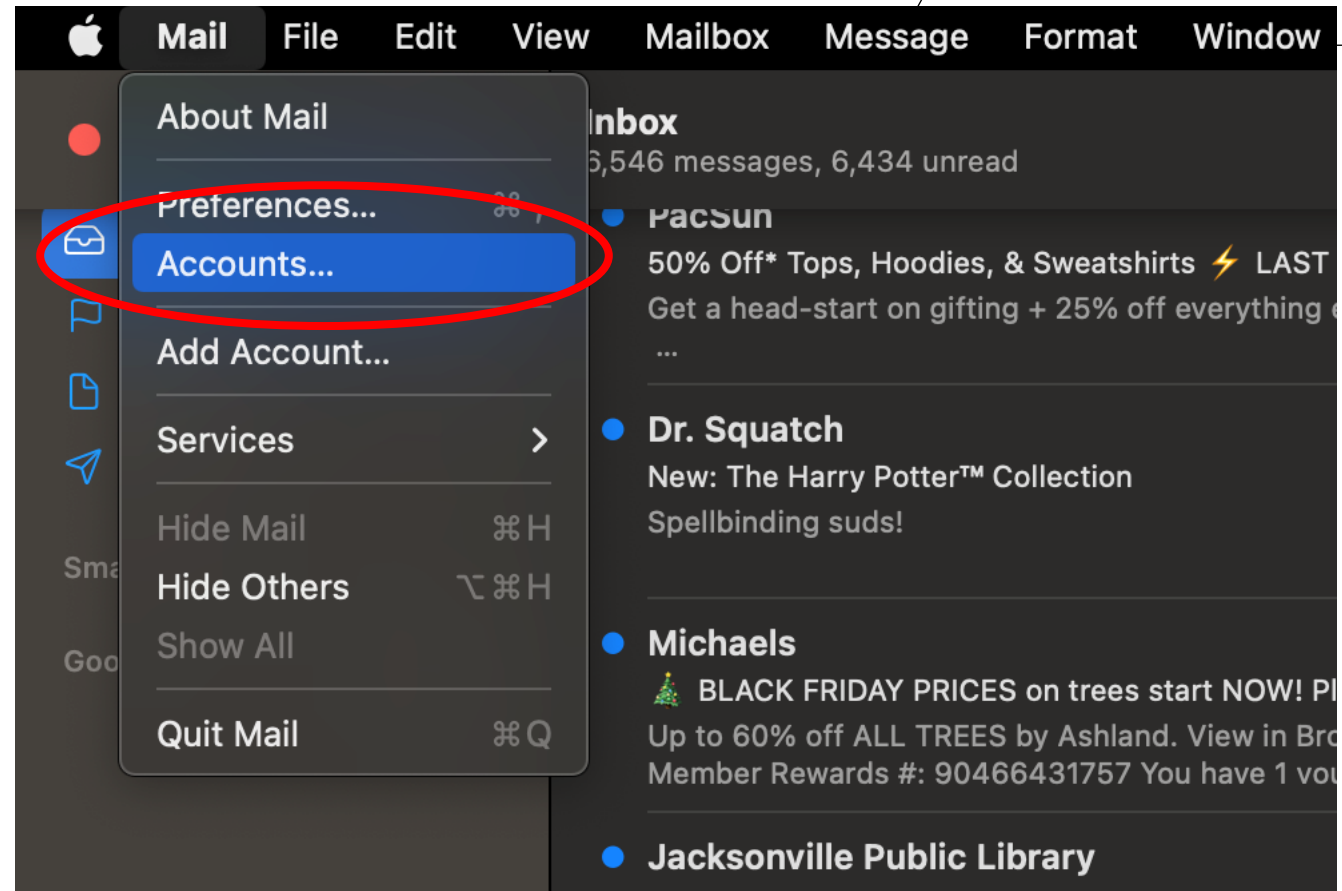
Mail File Edit View Mailbox Message Format Window

About Mail

Preferences... ⌘ ,

Accounts...

Add Account...

Services >

Hide Mail ⌘H

Hide Others ⌥⌘H

Show All

Quit Mail ⌘Q

Sma

Goo

Inbox
6,546 messages, 6,434 unread

PacSun
50% Off* Tops, Hoodies, & Sweatshirts ⚡ LAST
Get a head-start on gifting + 25% off everything e
...

Dr. Squatch
New: The Harry Potter™ Collection
Spellbinding suds!

Michaels
🎄 BLACK FRIDAY PRICES on trees start NOW! Pl
Up to 60% off ALL TREES by Ashland. View in Bro
Member Rewards #: 90466431757 You have 1 vou

Jacksonville Public Library